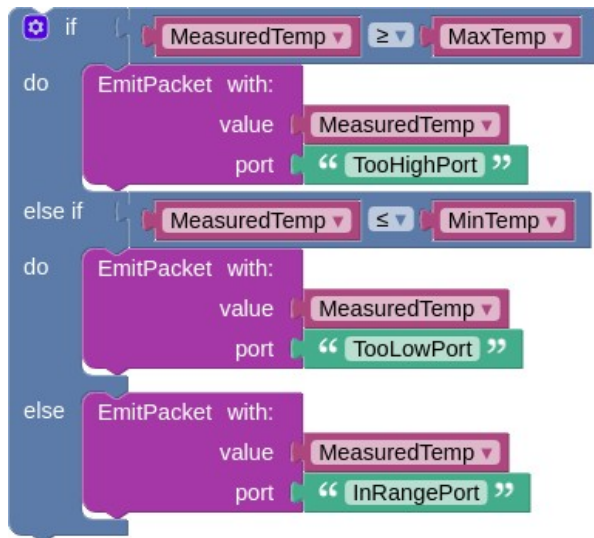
if MeasuredTemp ▾ ≥ ▾ MaxTemp ▾
do EmitPacket with:
value MeasuredTemp ▾
port " TooHighPort "
else if MeasuredTemp ▾ ≤ ▾ MinTemp ▾
do EmitPacket with:
value MeasuredTemp ▾
port " TooLowPort "
else EmitPacket with:
value MeasuredTemp ▾
port " InRangePort "